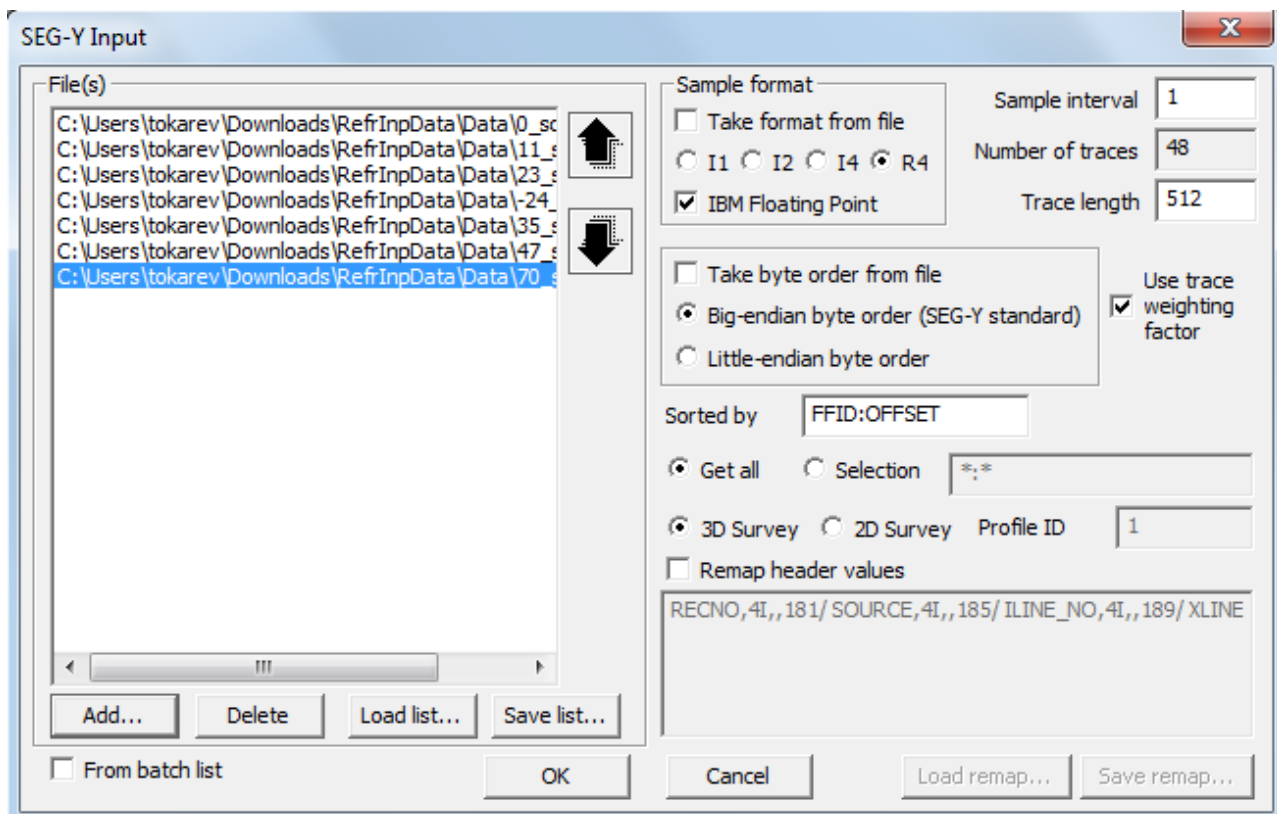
SEG-Y Input

File(s)

C:\Users\tokarev\Downloads\RefrInpData\Data\0_sc
C:\Users\tokarev\Downloads\RefrInpData\Data\11_s
C:\Users\tokarev\Downloads\RefrInpData\Data\23_s
C:\Users\tokarev\Downloads\RefrInpData\Data\-24_
C:\Users\tokarev\Downloads\RefrInpData\Data\35_s
C:\Users\tokarev\Downloads\RefrInpData\Data\47_s
C:\Users\tokarev\Downloads\RefrInpData\Data\70_s

Add... Delete Load list... Save list...

From batch list

Sample format
Take format from file
I1 I2 I4 R4
IBM Floating Point

Sample interval 1
Number of traces 48
Trace length 512

Take byte order from file
Big-endian byte order (SEG-Y standard)
Little-endian byte order

Use trace weighting factor

Sorted by FFID:OFFSET

Get all Selection *:*

3D Survey 2D Survey Profile ID 1

Remap header values

RECNO,4I,,181/ SOURCE,4I,,185/ ILINE_NO,4I,,189/ XLINE

OK Cancel Load remap... Save remap...